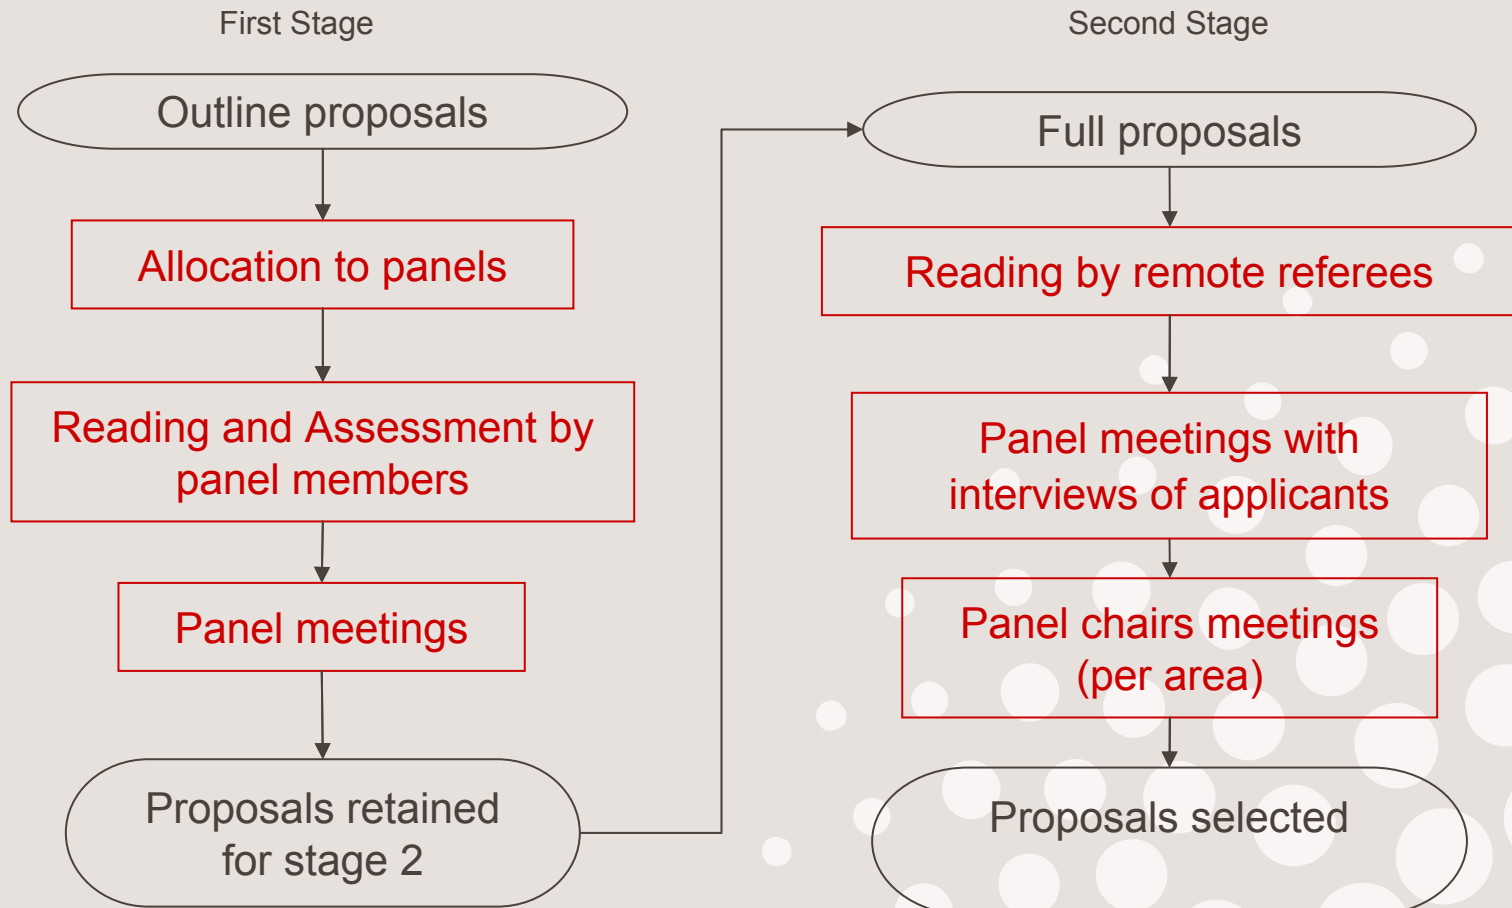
First Stage

Outline proposals

Allocation to panels

Reading and Assessment by panel members

Panel meetings

Proposals retained for stage 2

Second Stage

Full proposals

Reading by remote referees

Panel meetings with interviews of applicants

Panel chairs meetings (per area)

Proposals selected